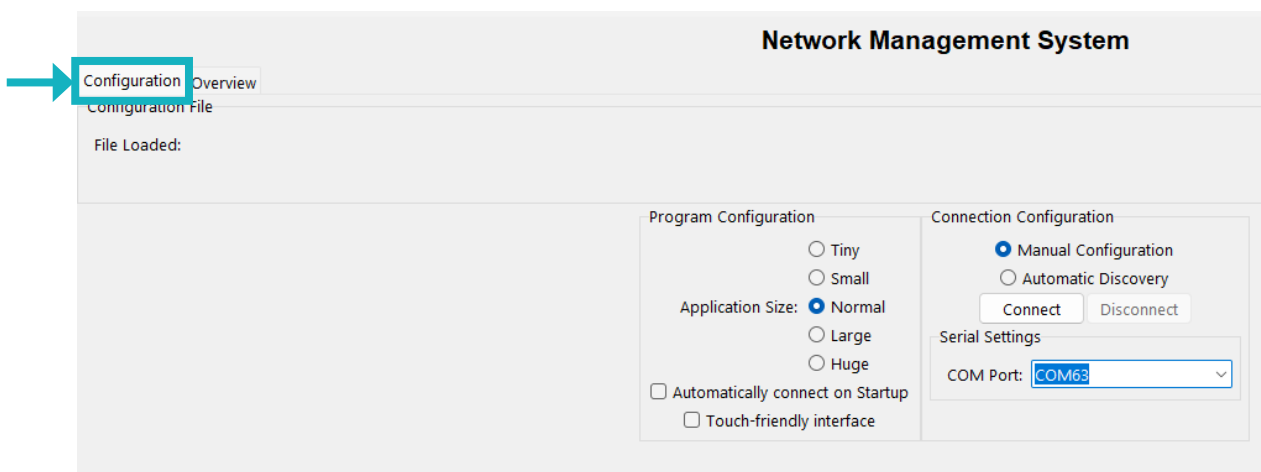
Network Management System

Configuration Overview

Configuration File

File Loaded:

Program Configuration

Tiny

Small

Application Size: Normal

Large

Huge

Automatically connect on Startup

Touch-friendly interface

Connection Configuration

Manual Configuration

Automatic Discovery

Connect Disconnect

Serial Settings

COM Port: COM63